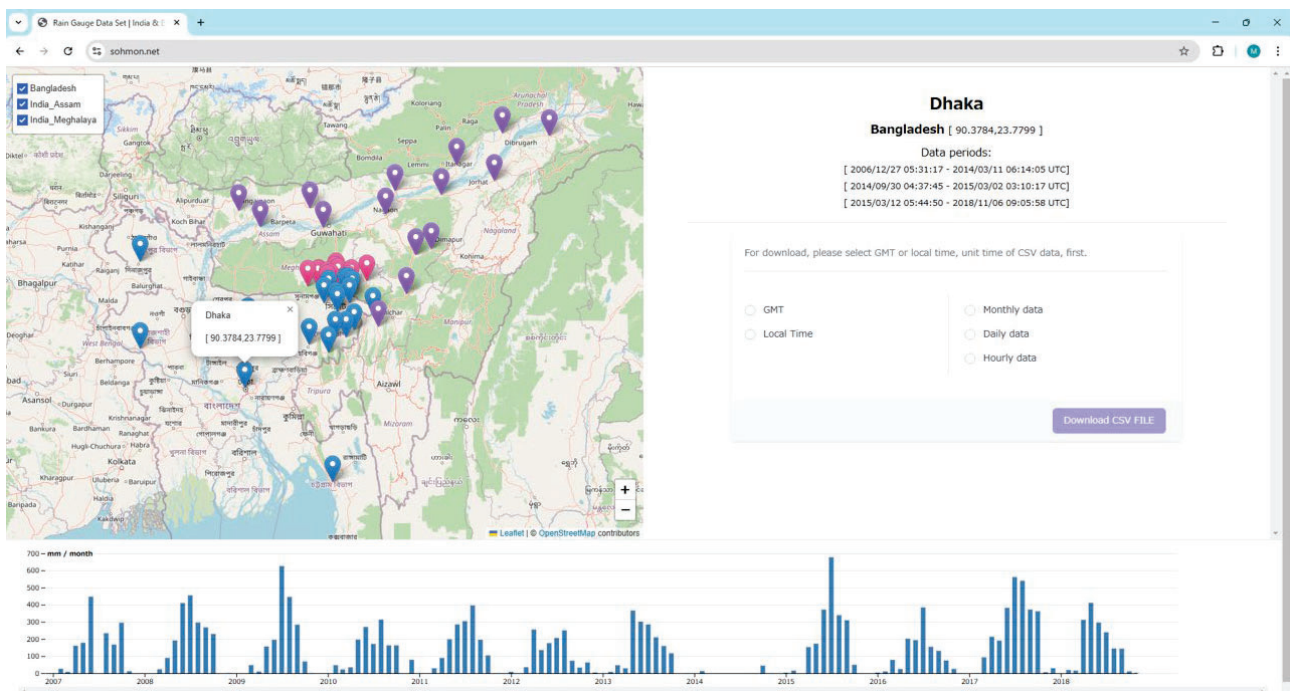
Rain Gauge Data Set | India & 
sohmon.net

Bangladesh
India_Assam
India_Meghalaya

Siliguri
Guwahati
Bhagalpur
Dhaka
[ 90.3784,23.7799 ]
Aizawl
Kolkata
Asansol
Dibrugarh
Kohima
Tripura
Mizoram
Nagaland
Assam

Leaflet | © OpenStreetMap contributors

Dhaka

Bangladesh [ 90.3784,23.7799 ]

Data periods:
[ 2006/12/27 05:31:17 - 2014/03/11 06:14:05 UTC]
[ 2014/09/30 04:37:45 - 2015/03/02 03:10:17 UTC]
[ 2015/03/12 05:44:50 - 2018/11/06 09:05:58 UTC]

For download, please select GMT or local time, unit time of CSV data, first.

GMT
Local Time
Monthly data
Daily data
Hourly data

Download CSV FILE

700 – mm / month
600
500
400
300
200
100
0
2007 2008 2009 2010 2011 2012 2013 2014 2015 2016 2017 2018